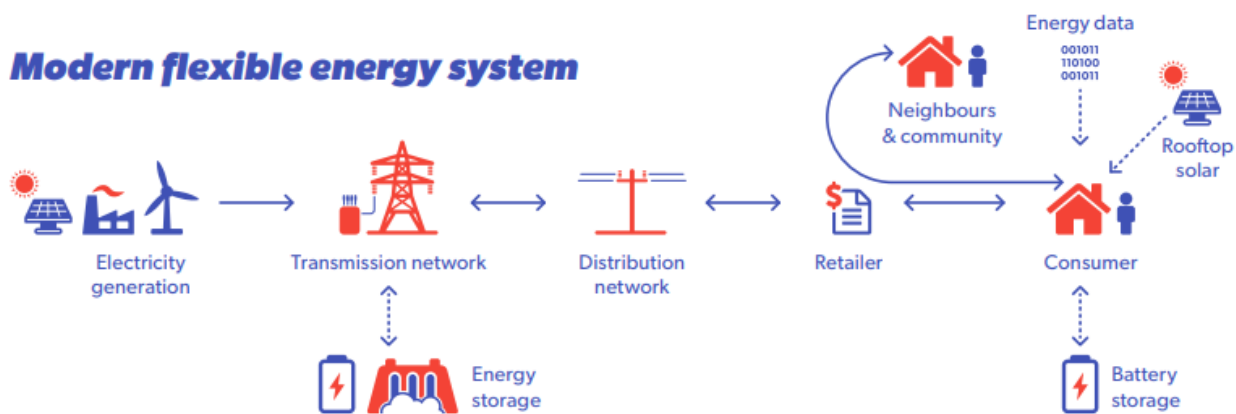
Modern flexible energy system

Energy data
001011
110100
001011

Neighbours & community

Rooftop solar

Electricity generation

Transmission network

Distribution network

$

Retailer

Consumer

Energy storage

Battery storage